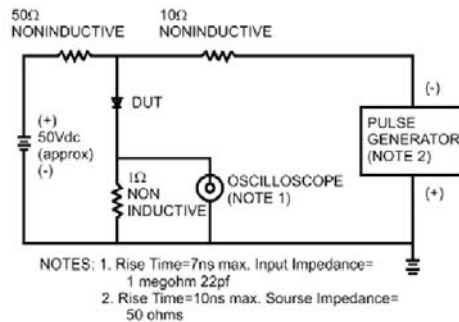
50Ω
NONINDUCTIVE

10Ω
NONINDUCTIVE

DUT

(+)
50Vdc
(approx)
(-)

1Ω
NON
INDUCTIVE

OSCILLOSCOPE
(NOTE 1)

(-)

PULSE
GENERATOR
(NOTE 2)

(+)

NOTES: 1. Rise Time=7ns max. Input Impedance= 1 megohm 22pf
2. Rise Time=10ns max. Sourse Impedance= 50 ohms